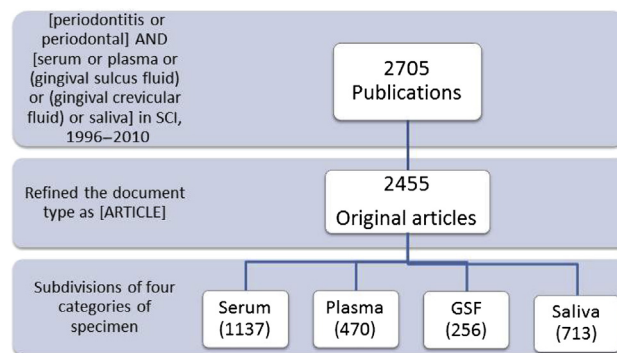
[periodontitis or periodontal] AND [serum or plasma or (gingival sulcus fluid) or (gingival crevicular fluid) or saliva] in SCI, 1996–2010

2705 Publications

Refined the document type as [ARTICLE]

2455 Original articles

Subdivisions of four categories of specimen

Serum (1137)

Plasma (470)

GSF (256)

Saliva (713)